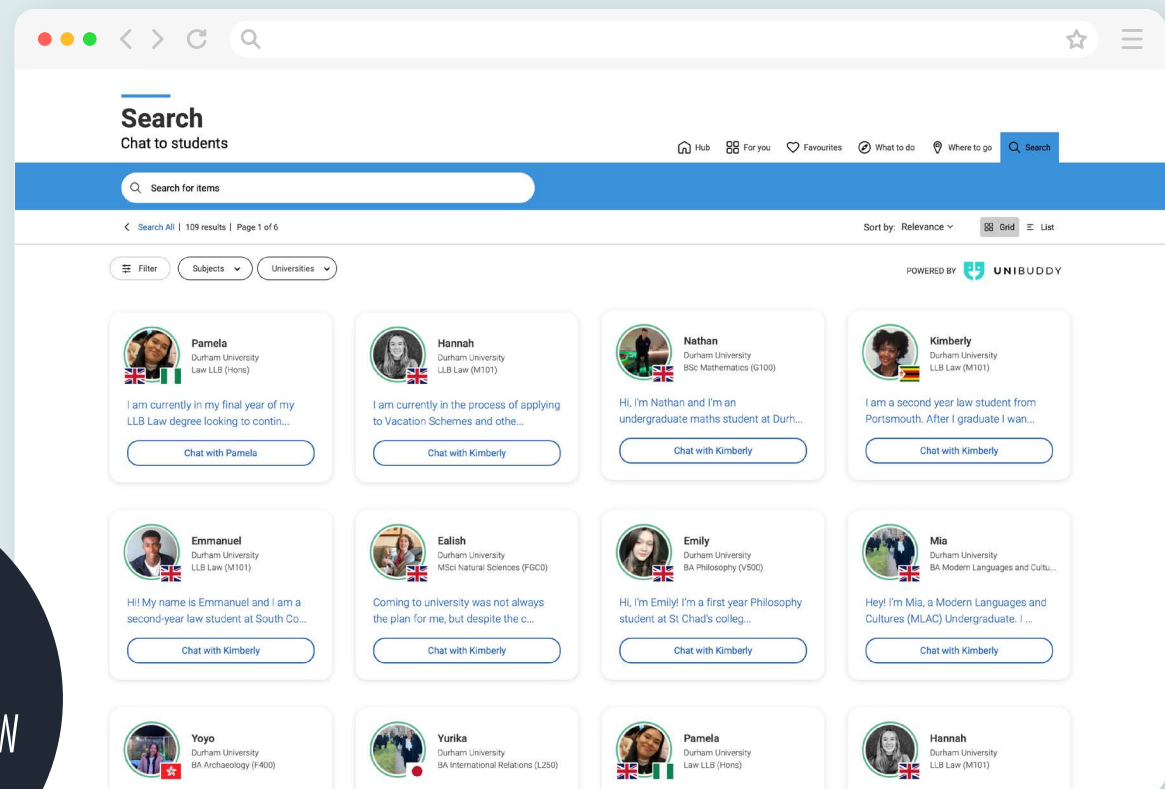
Search
Chat to students

Hub For you Favourites What to do Where to go Search

Search for items

Search All | 109 results | Page 1 of 6

Sort by: Relevance Grid List

Filter Subjects Universities

POWERED BY UNIBUDDY

Pamela
Durham University
Law LLB (Hons)
I am currently in my final year of my LLB Law degree looking to contin...
Chat with Pamela

Hannah
Durham University
LLB Law (M101)
I am currently in the process of applying to Vacation Schemes and othe...
Chat with Kimberly

Nathan
Durham University
BSc Mathematics (G100)
Hi, I'm Nathan and I'm an undergraduate maths student at Durh...
Chat with Kimberly

Kimberly
Durham University
LLB Law (M101)
I am a second year law student from Portsmouth. After I graduate I wan...
Chat with Kimberly

Emmanuel
Durham University
LLB Law (M101)
Hi! My name is Emmanuel and I am a second-year law student at South Co...
Chat with Kimberly

Ealish
Durham University
MSci Natural Sciences (FGC0)
Coming to university was not always the plan for me, but despite the c...
Chat with Kimberly

Emily
Durham University
BA Philosophy (V500)
Hi, I'm Emily! I'm a first year Philosophy student at St Chad's colleg...
Chat with Kimberly

Mia
Durham University
BA Modern Languages and Cultu...
Hey! I'm Mia, a Modern Languages and Cultures (MLAC) Undergraduate. I ...
Chat with Kimberly

Yoyo
Durham University
BA Archaeology (F400)

Yurika
Durham University
BA International Relations (L250)

Pamela
Durham University
Law LLB (Hons)

Hannah
Durham University
LLB Law (M101)

W